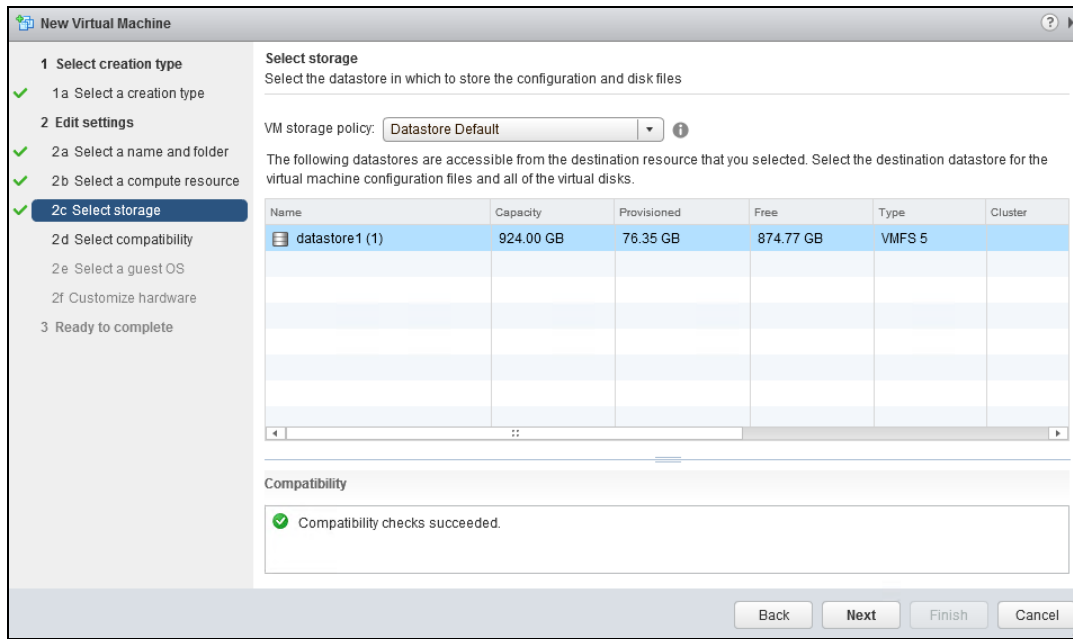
New Virtual Machine

1 Select creation type
1a Select a creation type
2 Edit settings
2a Select a name and folder
2b Select a compute resource
2c Select storage
2d Select compatibility
2e Select a guest OS
2f Customize hardware
3 Ready to complete

Select storage
Select the datastore in which to store the configuration and disk files

VM storage policy: Datastore Default

The following datastores are accessible from the destination resource that you selected. Select the destination datastore for the virtual machine configuration files and all of the virtual disks.

| Name | Capacity | Provisioned | Free | Type | Cluster |
|---|---|---|---|---|---|
| datastore1 (1) | 924.00 GB | 76.35 GB | 874.77 GB | VMFS 5 | |

Compatibility

Compatibility checks succeeded.

Back Next Finish Cancel